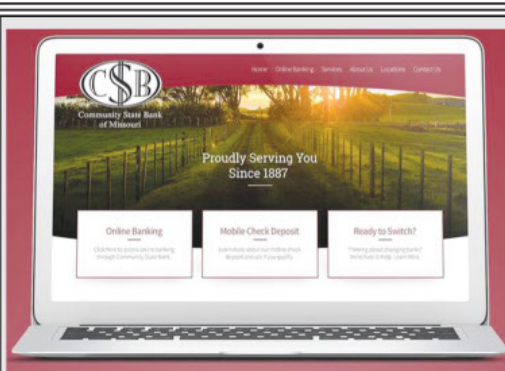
CSB
Community State Bank of Missouri

Home Online Banking Services About Us Locations Contact Us

Proudly Serving You
Since 1887

Online Banking
Click here to access online banking through Community State Bank.

Mobile Check Deposit
Learn more about our mobile check deposit and see if you qualify.

Ready to Switch?
Thinking about changing banks? We're here to help. Learn More.